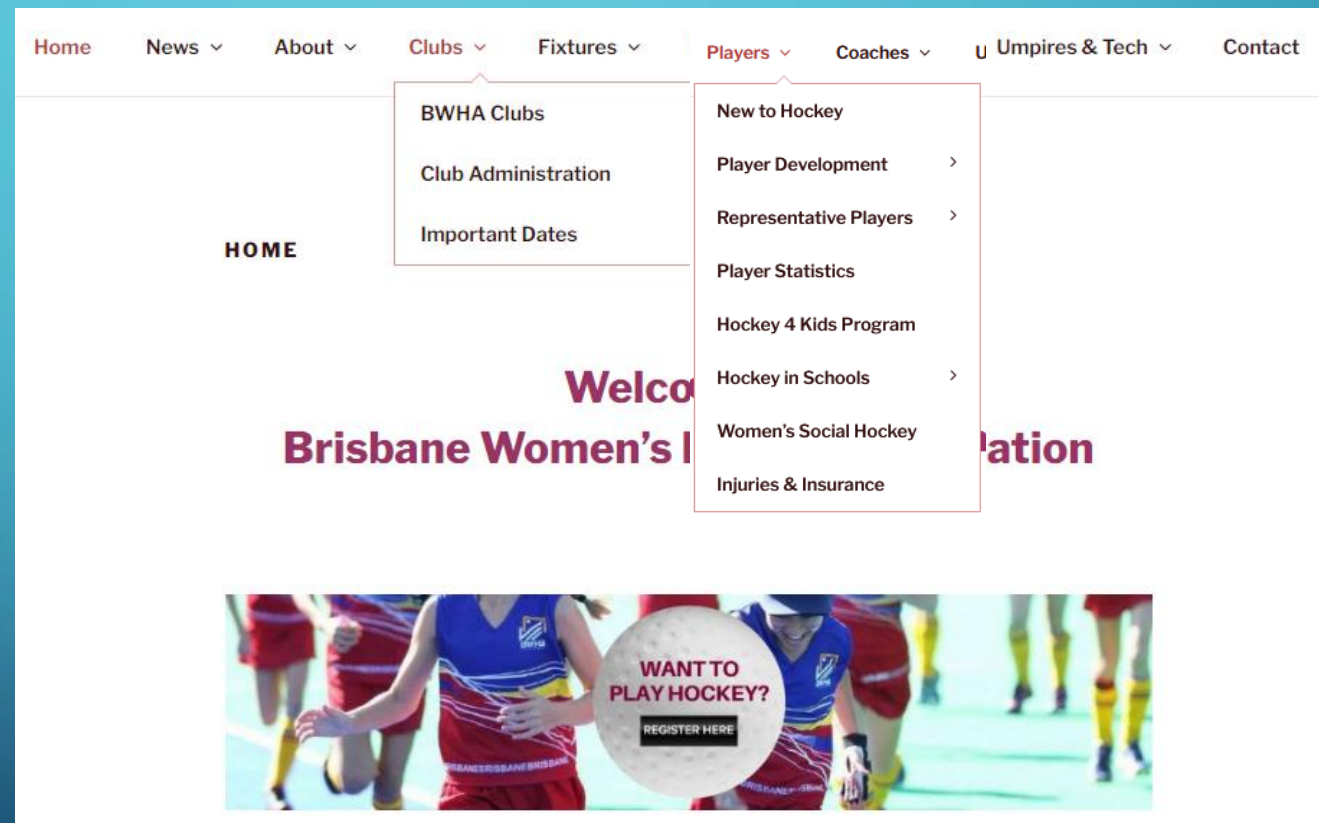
Home News About Clubs Fixtures Players Coaches U Umpires & Tech Contact

BWHA Clubs
Club Administration
Important Dates

New to Hockey
Player Development
Representative Players
Player Statistics
Hockey 4 Kids Program
Hockey in Schools
Women's Social Hockey
Injuries & Insurance

HOME

Welco
Brisbane Women's I ation

BWHA

WANT TO PLAY HOCKEY?
REGISTER HERE

BRISBANE BRISBANE BRISBANE